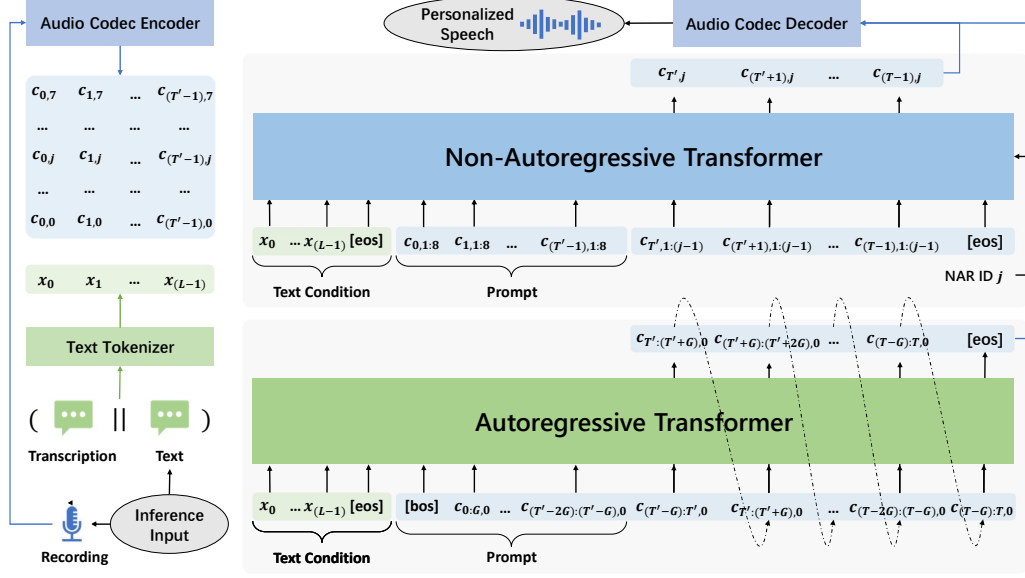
Audio Codec Encoder

$c_{0,7}$ $c_{1,7}$ … $c_{(T'-1),7}$
… … … …
$c_{0,j}$ $c_{1,j}$ … $c_{(T'-1),j}$
… … … …
$c_{0,0}$ $c_{1,0}$ … $c_{(T'-1),0}$

$x_0$ $x_1$ … $x_{(L-1)}$

Text Tokenizer

( || )

Transcription Text

Inference Input

Recording

Personalized Speech

Audio Codec Decoder

$c_{T',j}$ $c_{(T'+1),j}$ … $c_{(T-1),j}$

Non-Autoregressive Transformer

$x_0$ … $x_{(L-1)}$ [eos] $c_{0,1:8}$ $c_{1,1:8}$ … $c_{(T'-1),1:8}$ $c_{T',1:(j-1)}$ $c_{(T'+1),1:(j-1)}$ … $c_{(T-1),1:(j-1)}$ [eos]

Text Condition Prompt

NAR ID $j$

$c_{T':(T'+G),0}$ $c_{(T'+G):(T'+2G),0}$ … $c_{(T-G):T,0}$ [eos]

Autoregressive Transformer

$x_0$ … $x_{(L-1)}$ [eos] [bos] $c_{0:G,0}$ … $c_{(T'-2G):(T'-G),0}$ $c_{(T'-G):T',0}$ $c_{T':(T'+G),0}$ … $c_{(T-2G):(T-G),0}$ $c_{(T-G):T,0}$

Text Condition Prompt